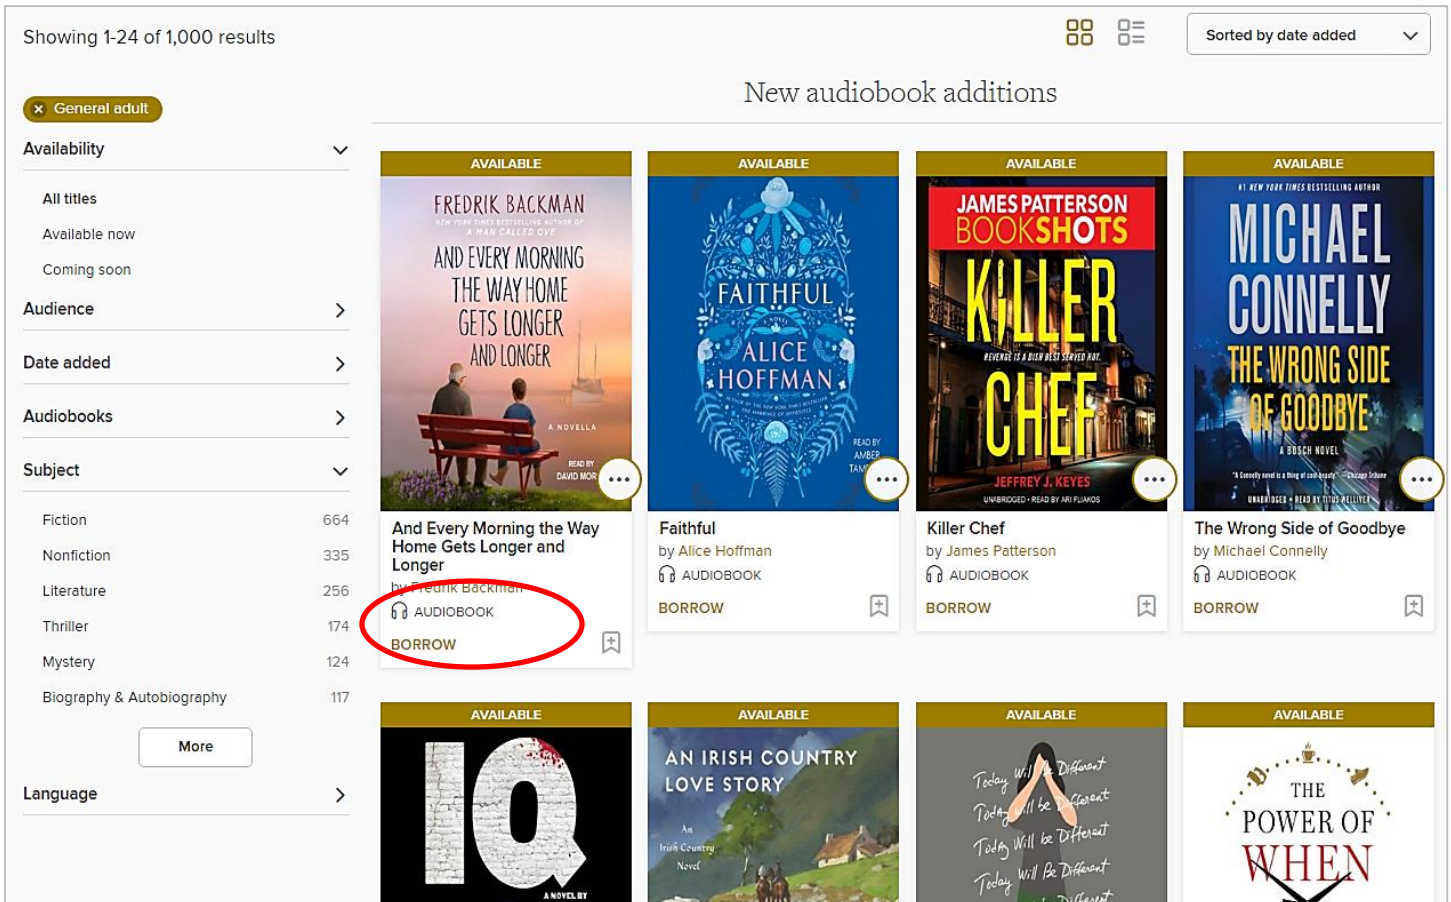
Showing 1-24 of 1,000 results

Sorted by date added

× General adult

Availability

All titles

Available now

Coming soon

Audience

Date added

Audiobooks

Subject

| | |
|---|---|
| Fiction | 664 |
| Nonfiction | 335 |
| Literature | 256 |
| Thriller | 174 |
| Mystery | 124 |
| Biography & Autobiography | 117 |

More

Language

New audiobook additions

AVAILABLE

FREDRIK BACKMAN NEW YORK TIMES BESTSELLING AUTHOR OF A MAN CALLED OVE AND EVERY MORNING THE WAY HOME GETS LONGER AND LONGER A NOVELLA READ BY DAVID MOR

And Every Morning the Way Home Gets Longer and Longer

by Fredrik Backman

AUDIOBOOK

BORROW

AVAILABLE

FAITHFUL A NOVEL ALICE HOFFMAN READ BY AMBER TAM

Faithful

by Alice Hoffman

AUDIOBOOK

BORROW

AVAILABLE

JAMES PATTERSON BOOKSHOTS KILLER REVENGE IS A DISH BEST SERVED HOT. CHEF JEFFREY J. KEYES UNABRIDGED • READ BY ARI FLIAKOS

Killer Chef

by James Patterson

AUDIOBOOK

BORROW

AVAILABLE

#1 NEW YORK TIMES BESTSELLING AUTHOR MICHAEL CONNELLY THE WRONG SIDE OF GOODBYE A BOSCH NOVEL UNABRIDGED • READ BY TITUS WELLIVER

The Wrong Side of Goodbye

by Michael Connelly

AUDIOBOOK

BORROW

AVAILABLE

IQ A NOVEL BY

AVAILABLE

AN IRISH COUNTRY LOVE STORY An Irish Country Novel

AVAILABLE

Today Will Be Different Today Will be Different Today Will be Different Today Will Be Different

AVAILABLE

THE POWER OF WHEN